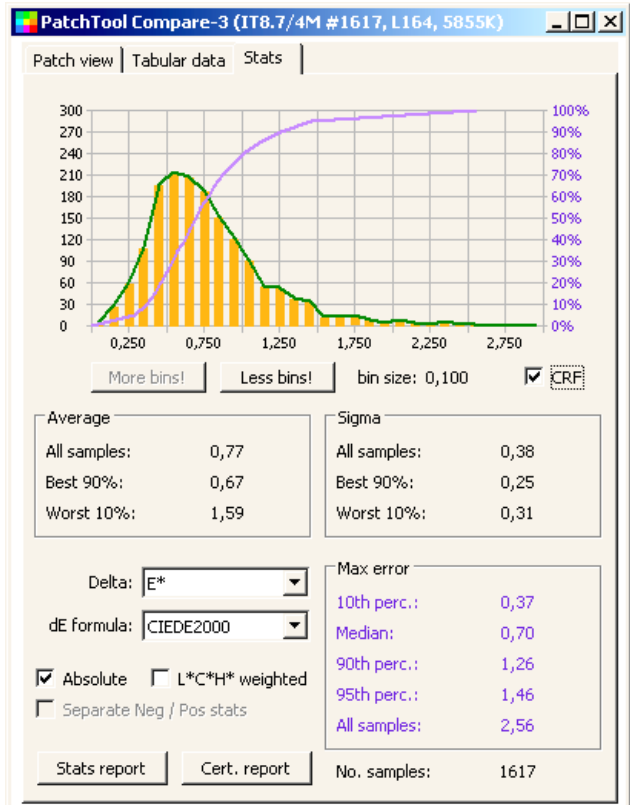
PatchTool Compare-3 (IT8.7/4M #1617, L164, 5855K)

Patch view | Tabular data | Stats

300
270
240
210
180
150
120
90
60
30
0

100%
90%
80%
70%
60%
50%
40%
30%
20%
10%
0%

0,250 0,750 1,250 1,750 2,250 2,750

More bins! | Less bins! | bin size: 0,100 | CRF

Average
All samples: 0,77
Best 90%: 0,67
Worst 10%: 1,59

Sigma
All samples: 0,38
Best 90%: 0,25
Worst 10%: 0,31

Delta: E*
dE formula: CIEDE2000

Absolute
L*C*H* weighted
Separate Neg / Pos stats

Max error
10th perc.: 0,37
Median: 0,70
90th perc.: 1,26
95th perc.: 1,46
All samples: 2,56

Stats report | Cert. report

No. samples: 1617